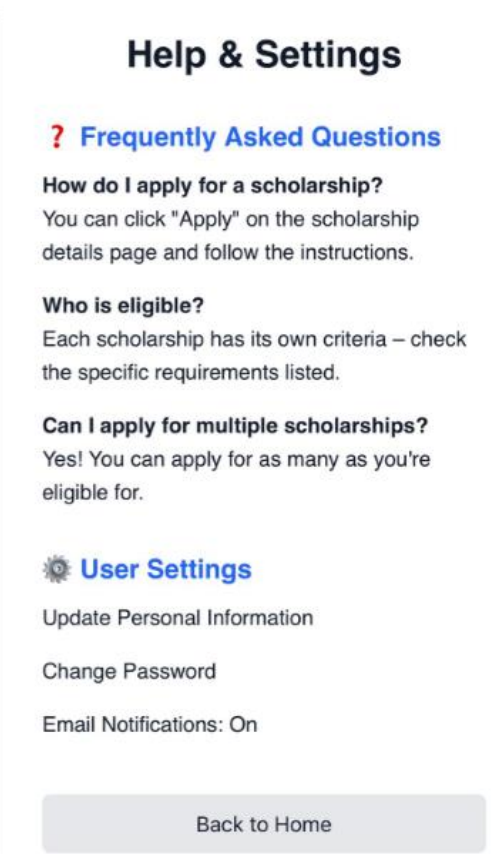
Help & Settings

? Frequently Asked Questions

How do I apply for a scholarship?
You can click "Apply" on the scholarship details page and follow the instructions.

Who is eligible?
Each scholarship has its own criteria – check the specific requirements listed.

Can I apply for multiple scholarships?
Yes! You can apply for as many as you're eligible for.

User Settings

Update Personal Information

Change Password

Email Notifications: On

Back to Home